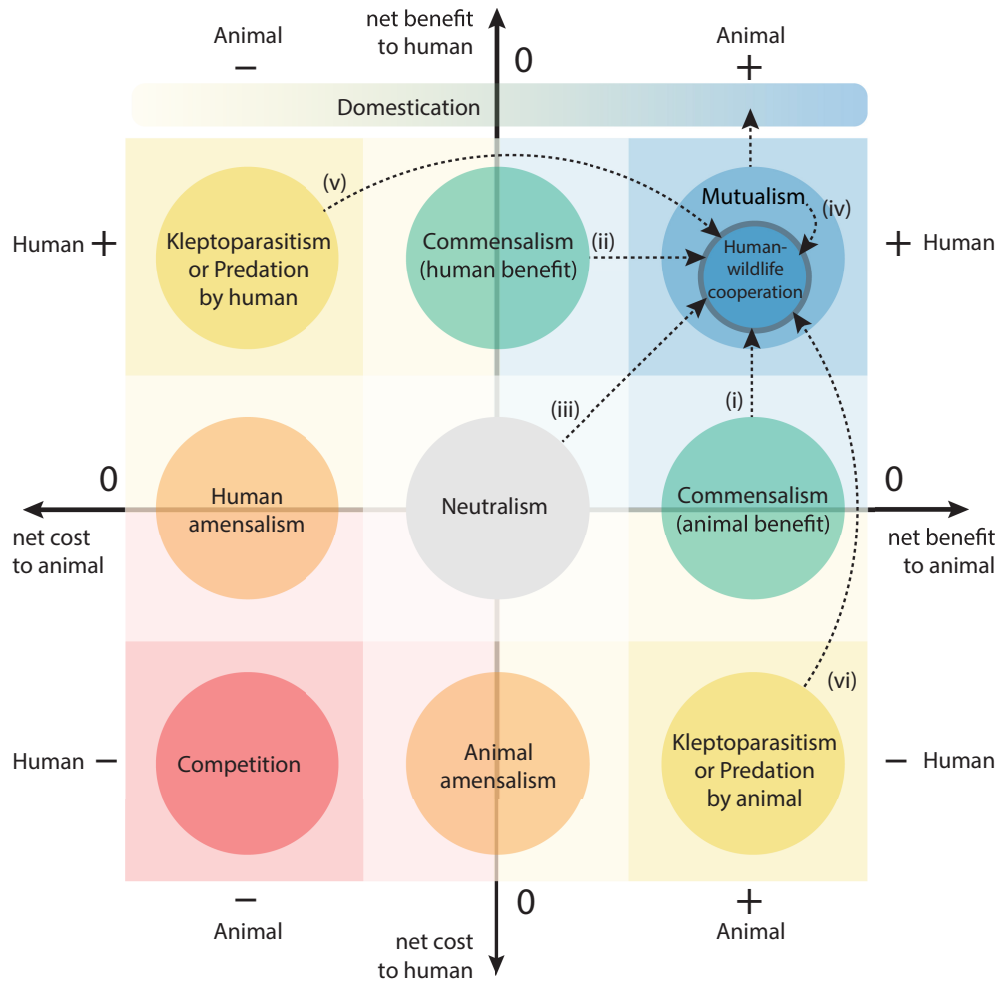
Animal
−

net benefit to human

0

Animal
+

Domestication

Human +

Kleptoparasitism or Predation by human

(v)

Commensalism (human benefit)

(ii)

Mutualism

(iv)

Human-wildlife cooperation

+ Human

(iii)

(i)

0

net cost to animal

Human amensalism

Neutralism

Commensalism (animal benefit)

0

net benefit to animal

(vi)

Human −

Competition

Animal amensalism

Kleptoparasitism or Predation by animal

− Human

−
Animal

0

net cost to human

+
Animal